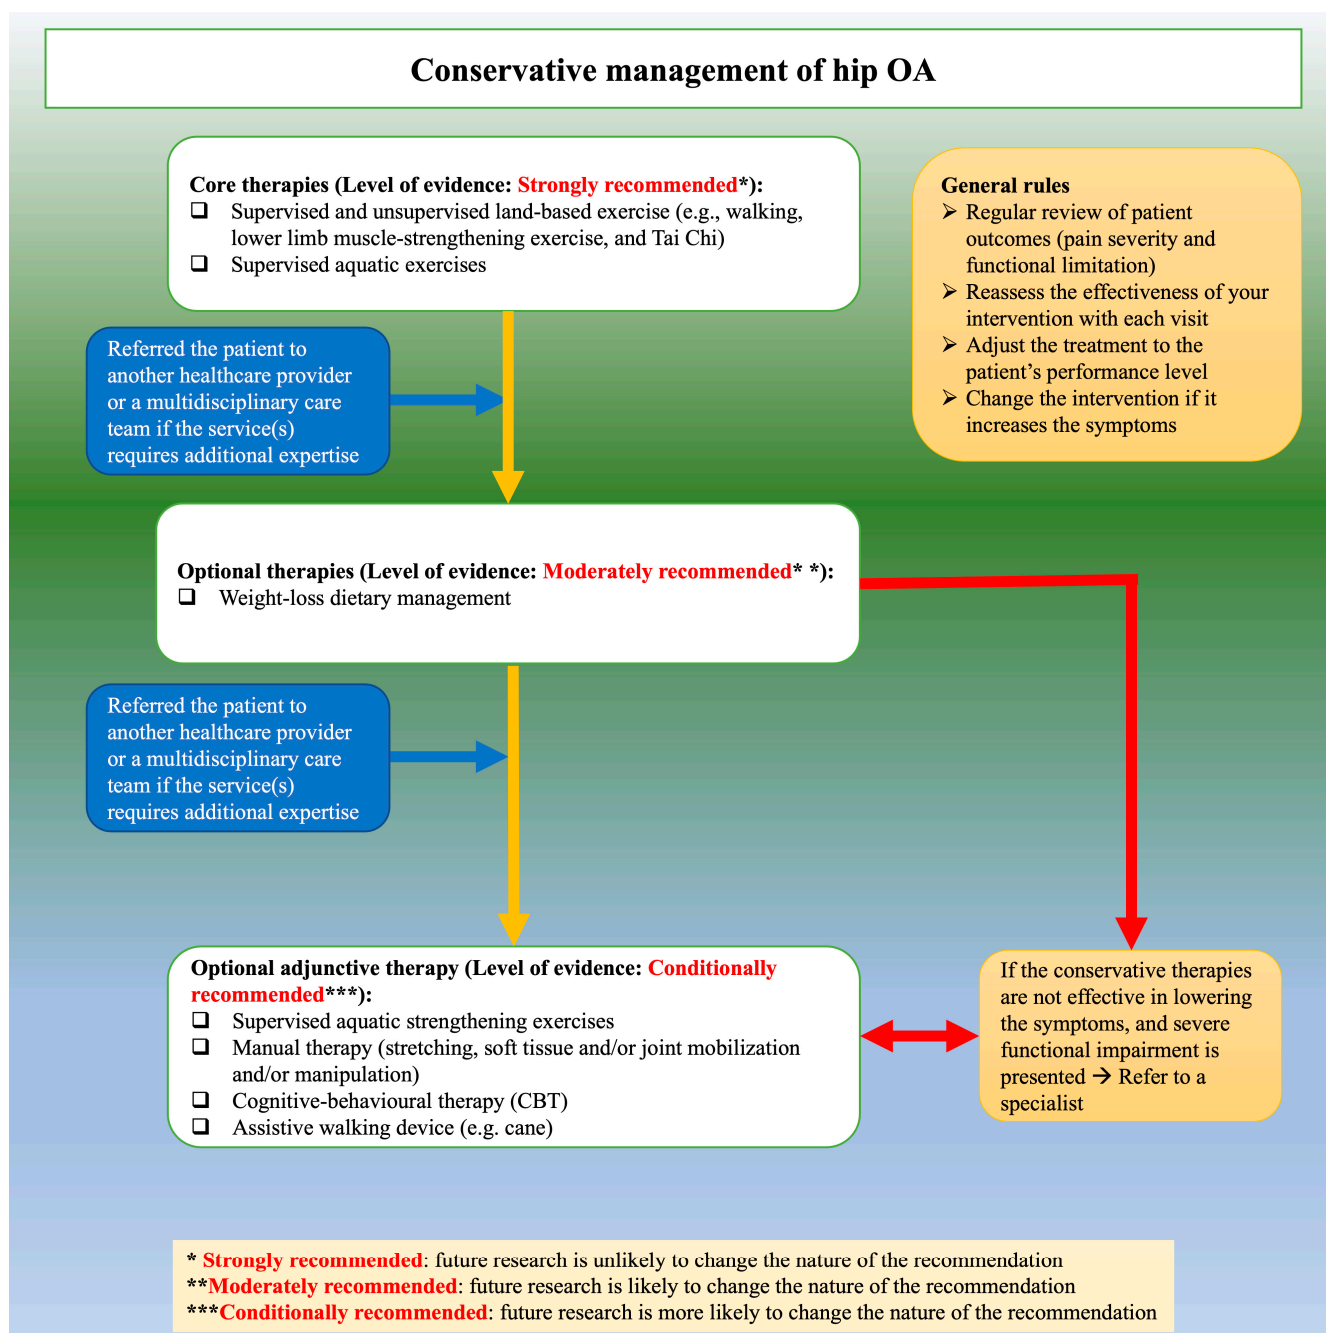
Conservative management of hip OA

Core therapies (Level of evidence: Strongly recommended*):
❑ Supervised and unsupervised land-based exercise (e.g., walking, lower limb muscle-strengthening exercise, and Tai Chi)
❑ Supervised aquatic exercises

General rules
➢ Regular review of patient outcomes (pain severity and functional limitation)
➢ Reassess the effectiveness of your intervention with each visit
➢ Adjust the treatment to the patient's performance level
➢ Change the intervention if it increases the symptoms

Referred the patient to another healthcare provider or a multidisciplinary care team if the service(s) requires additional expertise

Optional therapies (Level of evidence: Moderately recommended* *):
❑ Weight-loss dietary management

Referred the patient to another healthcare provider or a multidisciplinary care team if the service(s) requires additional expertise

Optional adjunctive therapy (Level of evidence: Conditionally recommended***):
❑ Supervised aquatic strengthening exercises
❑ Manual therapy (stretching, soft tissue and/or joint mobilization and/or manipulation)
❑ Cognitive-behavioural therapy (CBT)
❑ Assistive walking device (e.g. cane)

If the conservative therapies are not effective in lowering the symptoms, and severe functional impairment is presented → Refer to a specialist

* Strongly recommended: future research is unlikely to change the nature of the recommendation
**Moderately recommended: future research is likely to change the nature of the recommendation
***Conditionally recommended: future research is more likely to change the nature of the recommendation